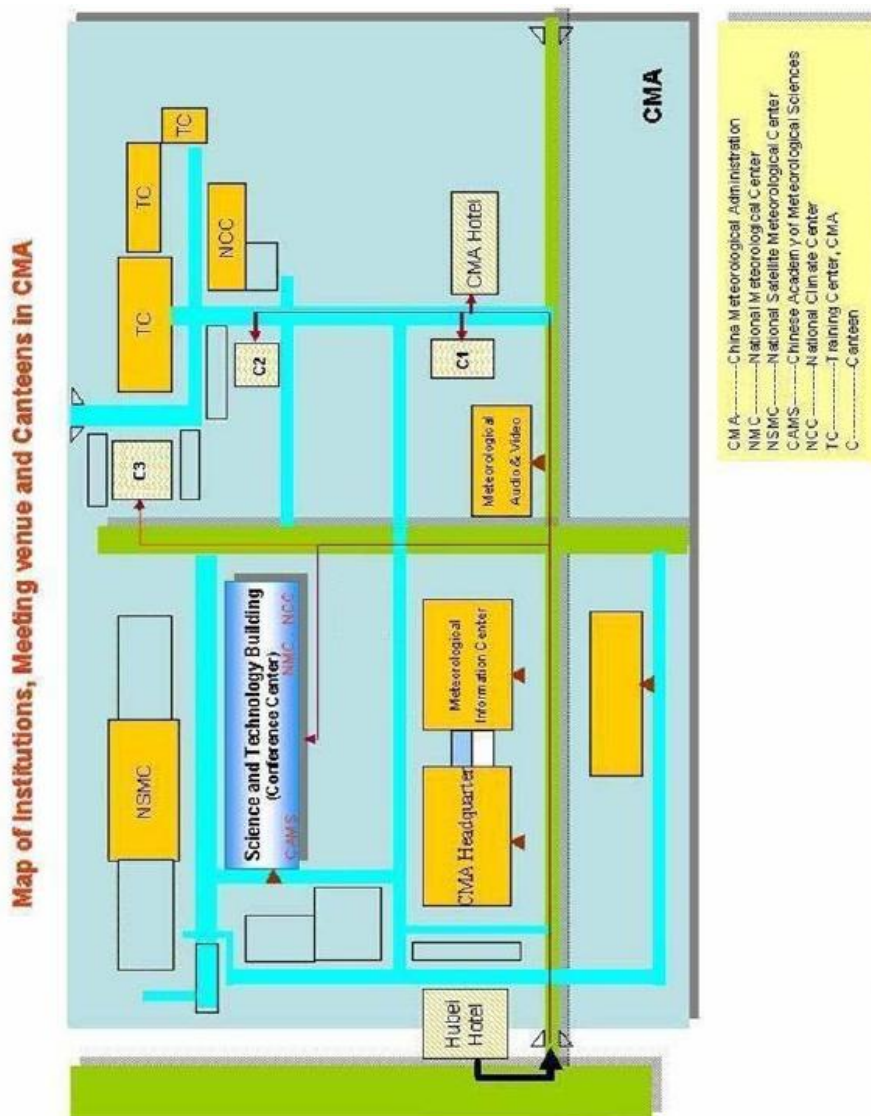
Map of Institutions, Meeting venue and Canteens in CMA

CMA

TC

TC

TC

NCC

CMA Hotel

C2

C1

C3

Meteorological Audio & Video

NSMC

Science and Technology Building (Conference Center)

NMC NCC

CAMS

Meteorological Information Center

CMA Headquarter

Hubei Hotel

CMA------China Meteorological Administration
NMC------National Meteorological Center
NSMC------National Satellite Meteorological Center
CAMS------Chinese Academy of Meteorological Sciences
NCC------National Climate Center
TC------Training Center, CMA
C------Canteen